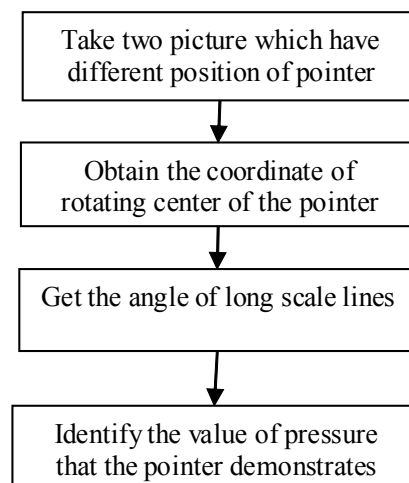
Take two picture which have different position of pointer

Obtain the coordinate of rotating center of the pointer

Get the angle of long scale lines

Identify the value of pressure that the pointer demonstrates